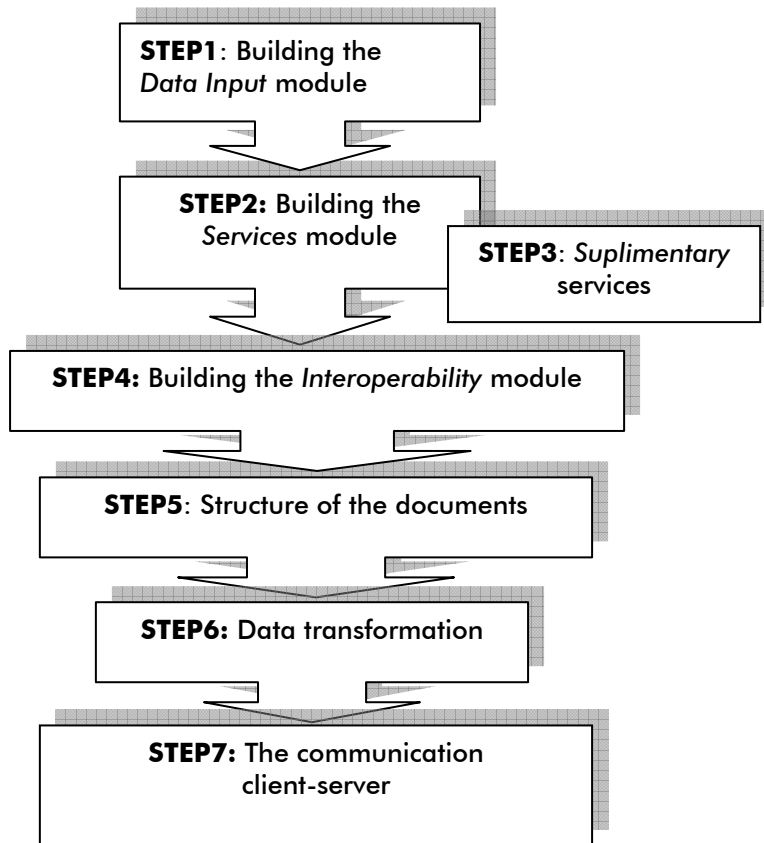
**STEP1**: Building the *Data Input* module

**STEP2:** Building the *Services* module

**STEP3**: *Suplimentary* services

**STEP4:** Building the *Interoperability* module

**STEP5**: Structure of the documents

**STEP6:** Data transformation

**STEP7:** The communication client-server